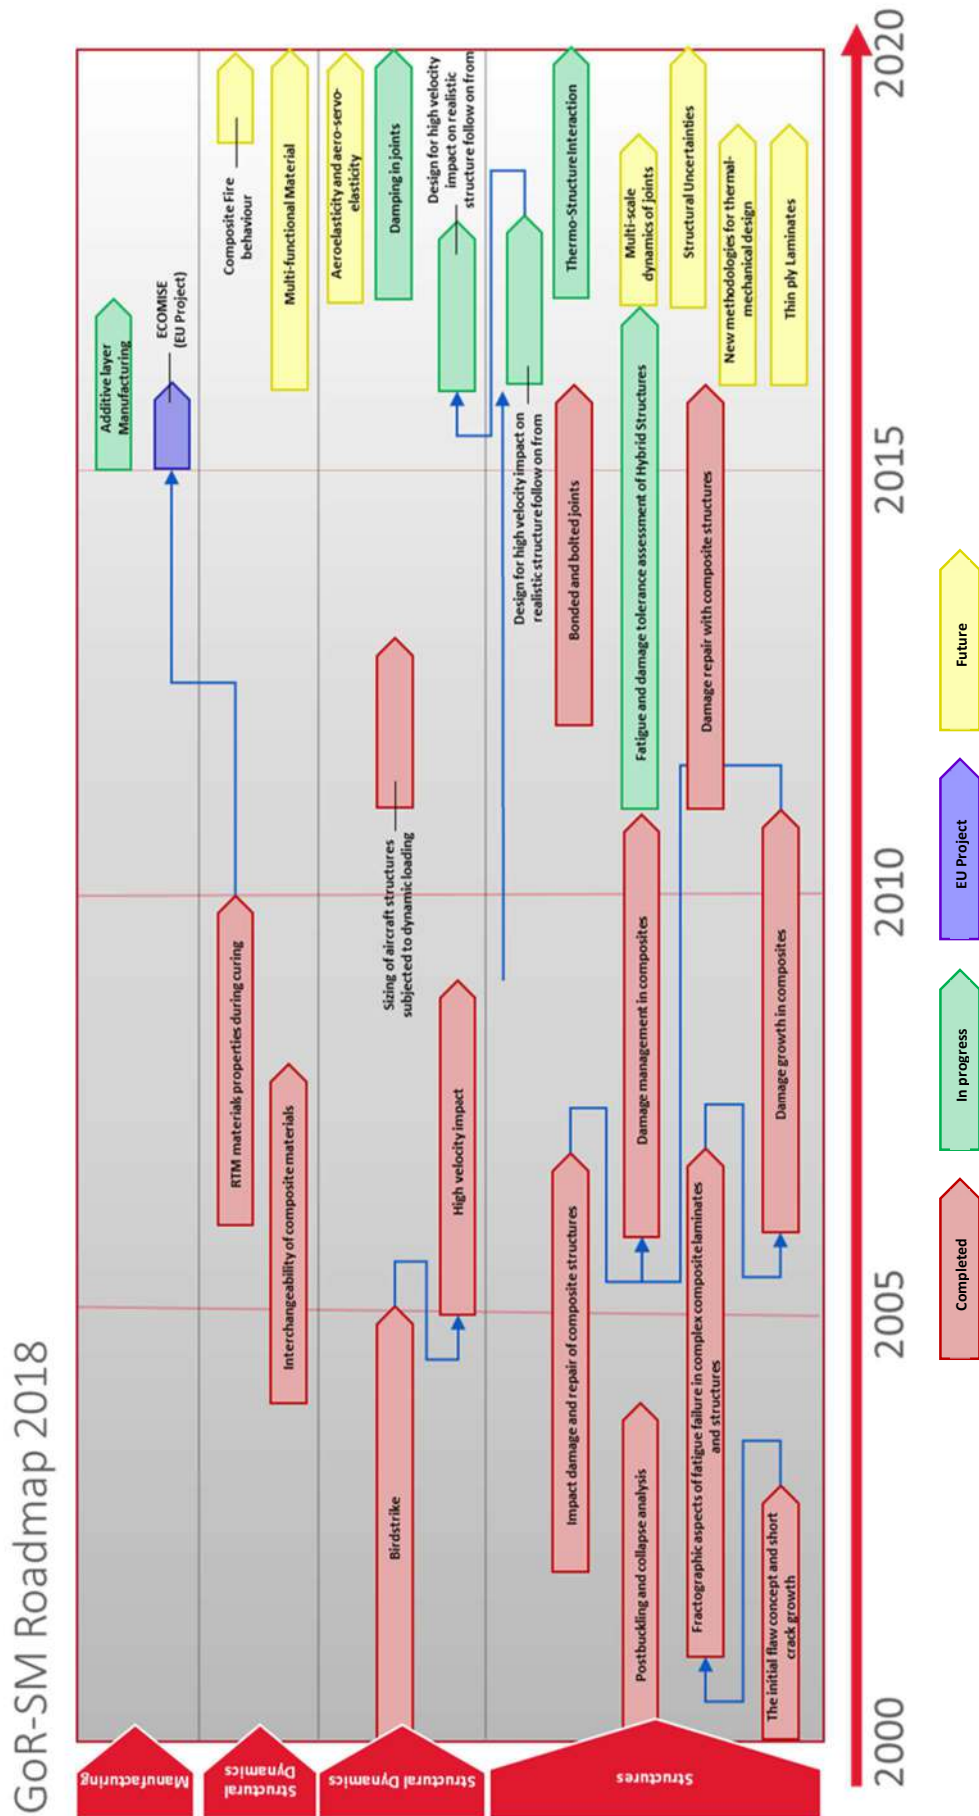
GoR-SM Roadmap 2018

Manufacturing

Structural Dynamics

Structural Dynamics

Structures

2000

2005

2010

2015

2020

Additive layer Manufacturing

ECOMISE (EU Project)

RTM materials properties during curing

Composite Fire behaviour

Multi-functional Material

Interchangeability of composite materials

Aeroelasticity and aero-servo-elasticity

Damping in joints

Birdstrike

Sizing of aircraft structures subjected to dynamic loading

High velocity impact

Design for high velocity impact on realistic structure follow on from

Design for high velocity impact on realistic structure follow on from

Thermo-Structure Interaction

Bonded and bolted joints

Impact damage and repair of composite structures

Damage management in composites

Fatigue and damage tolerance assessment of Hybrid Structures

Multi-scale dynamics of joints

Postbuckling and collapse analysis

Fractographic aspects of fatigue failure in complex composite laminates and structures

Damage repair with composite structures

Structural Uncertainties

The initial flaw concept and short crack growth

Damage growth in composites

New methodologies for thermal-mechanical design

Thin ply Laminates

Completed

In progress

EU Project

Future